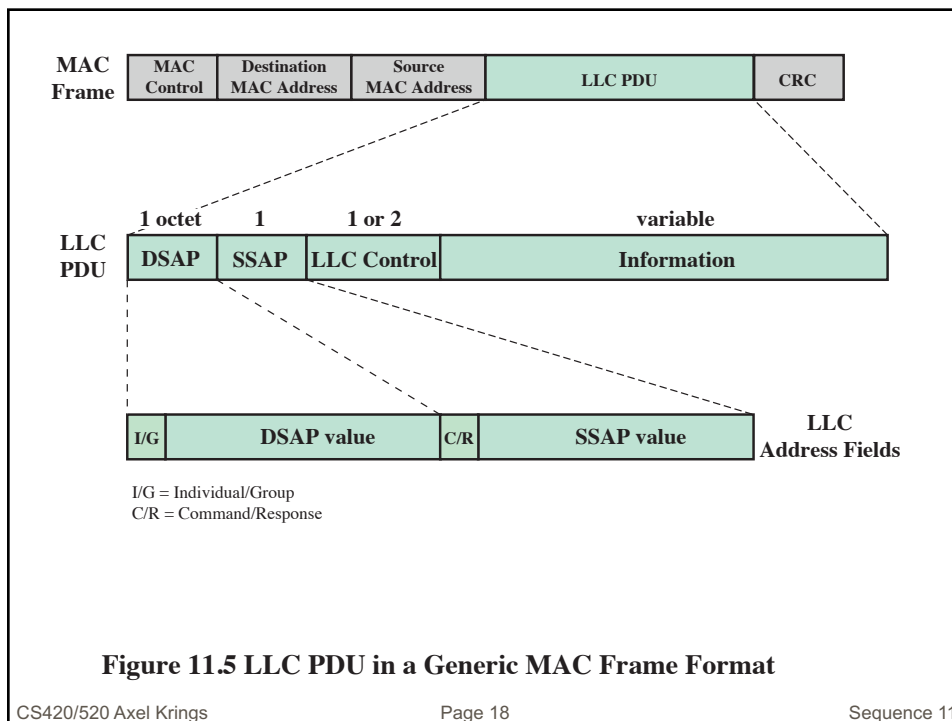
MAC Frame

MAC Control | Destination MAC Address | Source MAC Address | LLC PDU | CRC

1 octet | 1 | 1 or 2 | variable

LLC PDU

DSAP | SSAP | LLC Control | Information

I/G | DSAP value | C/R | SSAP value

LLC Address Fields

I/G = Individual/Group
C/R = Command/Response

Figure 11.5 LLC PDU in a Generic MAC Frame Format

CS420/520 Axel Krings

Page 18

Sequence 11